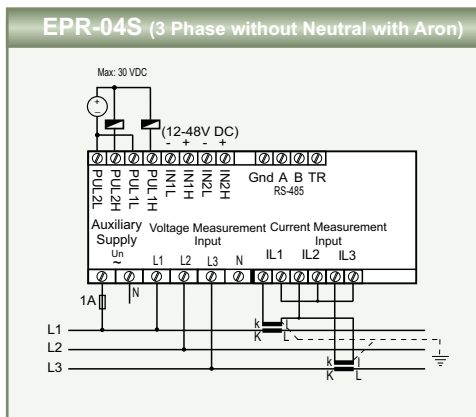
EPR-04S (3 Phase without Neutral with Aron)

Max: 30 VDC

+
-

(12-48V DC)
- + - +

PUL2L PUL2H PUL1L PUL1H IN1L IN1H IN2L IN2H

Gnd A B TR
RS-485

Auxiliary Supply
Un
~

Voltage Measurement Input

Current Measurement Input

L1 L2 L3 N

IL1 IL2 IL3

1A

N

L1
L2
L3

k
K
l
L

k
K
l
L